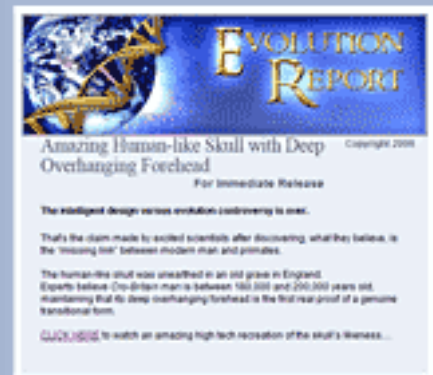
EVOLUTION REPORT

Amazing Human-like Skull with Deep Overhanging Forehead

Copyright 2005

For Immediate Release

The intelligent design versus evolution controversy is over.

That's the claim made by excited scientists after discovering, what they believe, is the "missing link" between modern man and primates.

The human-like skull was unearthed in an old grave in England. Experts believe Cro-Britain man is between 180,000 and 200,000 years old, maintaining that its deep overhanging forehead is the first real proof of a genuine transitional form.

CLICK HERE to watch an amazing high tech recreation of the skull's likeness...